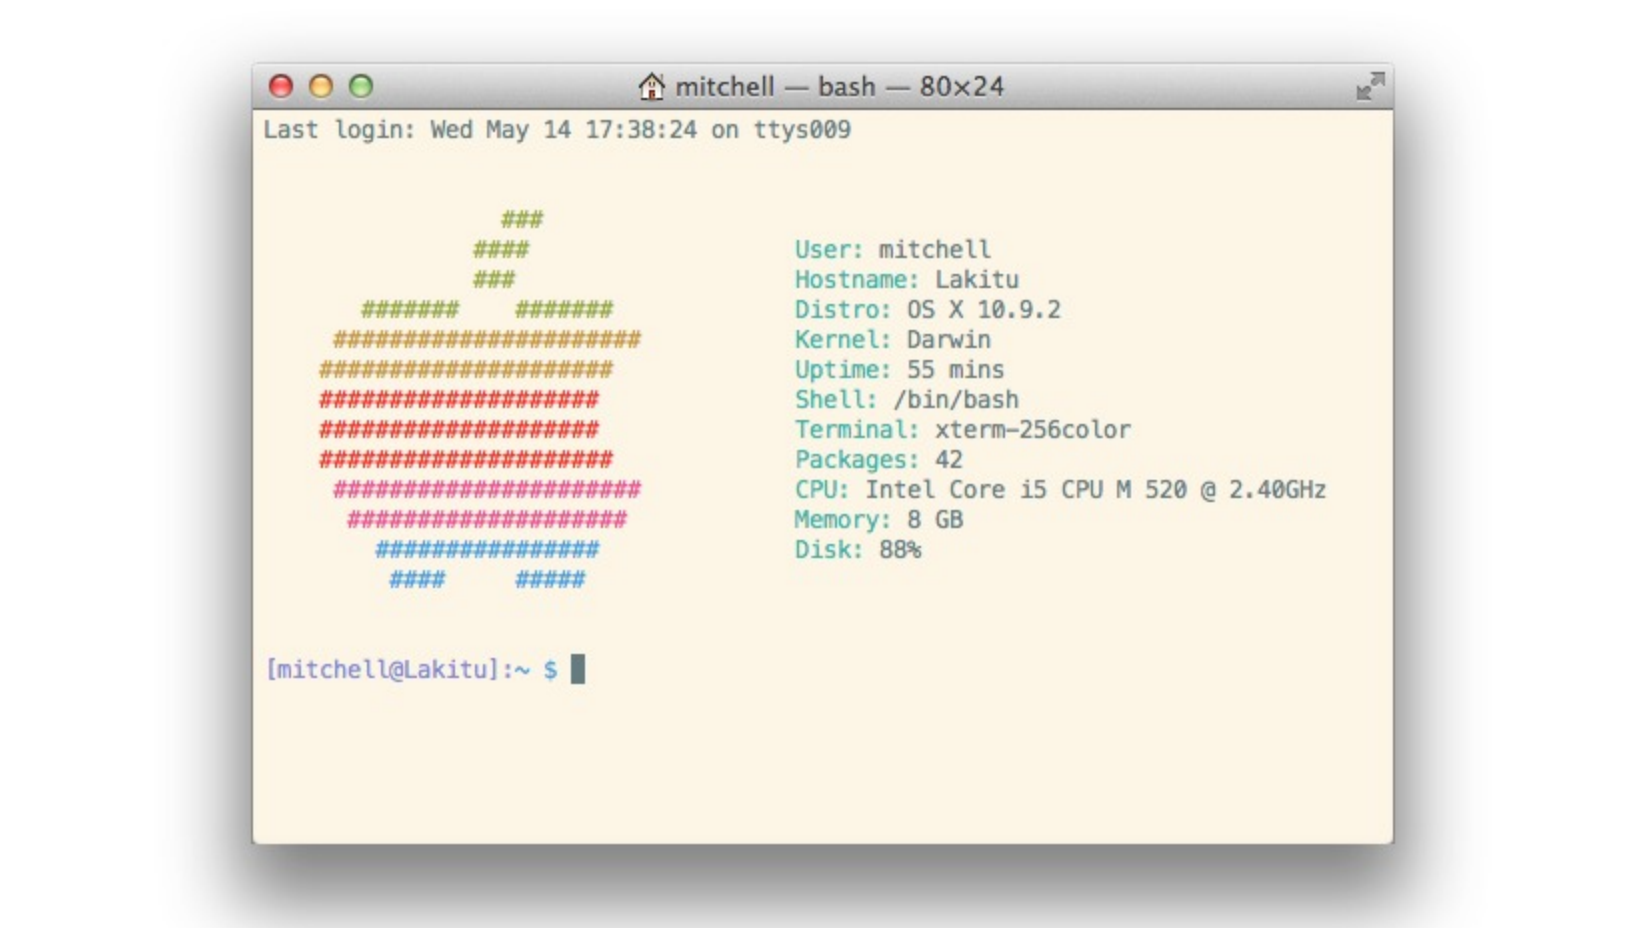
mitchell — bash — 80×24

Last login: Wed May 14 17:38:24 on ttys009

###
####
###
#######    #######
######################
#####################
####################
####################
#####################
######################
####################
################
####     #####

User: mitchell
Hostname: Lakitu
Distro: OS X 10.9.2
Kernel: Darwin
Uptime: 55 mins
Shell: /bin/bash
Terminal: xterm-256color
Packages: 42
CPU: Intel Core i5 CPU M 520 @ 2.40GHz
Memory: 8 GB
Disk: 88%

[mitchell@Lakitu]:~ $